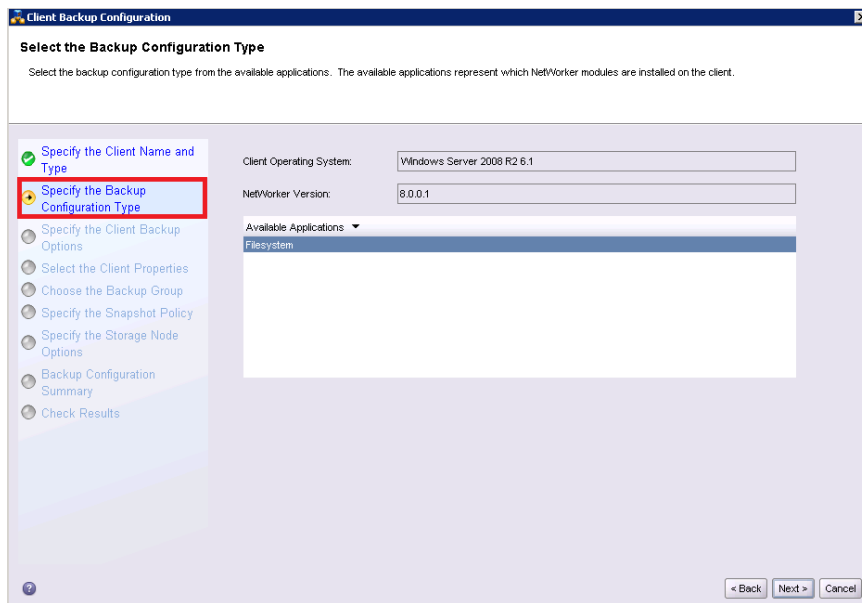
Client Backup Configuration

Select the Backup Configuration Type

Select the backup configuration type from the available applications. The available applications represent which NetWorker modules are installed on the client.

Specify the Client Name and Type
Specify the Backup Configuration Type
Specify the Client Backup Options
Select the Client Properties
Choose the Backup Group
Specify the Snapshot Policy
Specify the Storage Node Options
Backup Configuration Summary
Check Results

Client Operating System: Windows Server 2008 R2 6.1

NetWorker Version: 8.0.0.1

Available Applications

Filesystem

< Back   Next >   Cancel